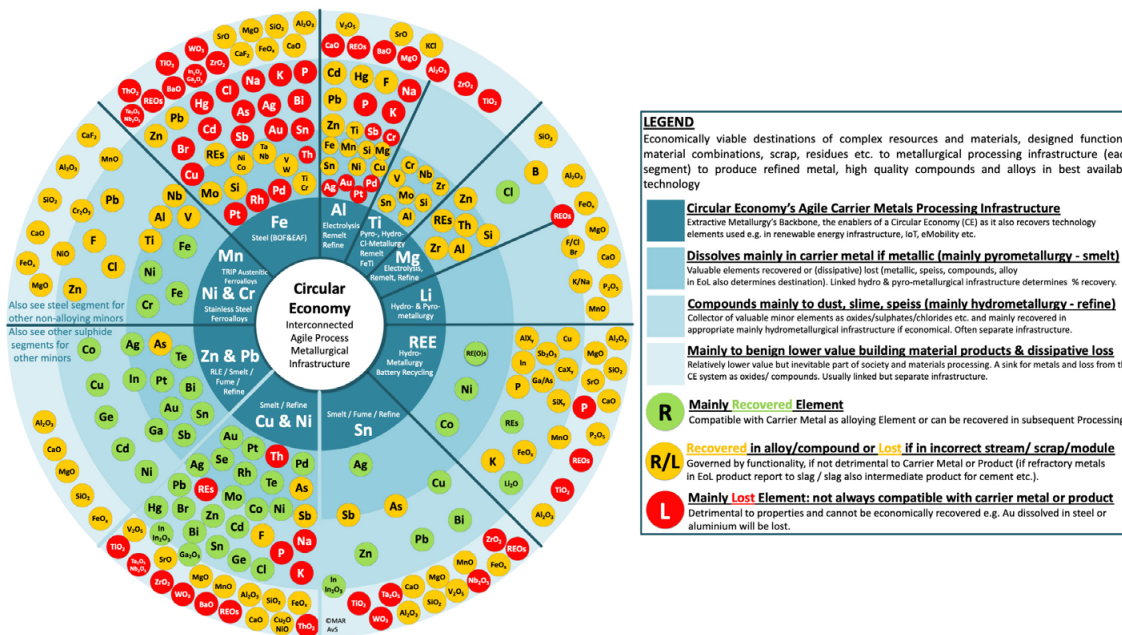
Circular Economy
Interconnected Agile Process Metallurgical Infrastructure

Fe
Steel (BOF&EAF)

Al
Electrolysis Remelt Refine

Ti
Pyro-, Hydro-Cl-Metallurgy Remelt FeTi

Mg
Electrolysis, Remelt, Refine

Li
Hydro- & Pyro-metallurgy

REE
Hydro-Metallurgy Battery Recycling

Sn
Smelt / Fume / Refine

Cu & Ni
Smelt / Refine

Zn & Pb
RLE / Smelt / Fume / Refine

Ni & Cr
Stainless Steel Ferroalloys

Mn
TRIP Austenitic Ferroalloys

Also see steel segment for other non-alloying minors
Also see other sulphide segments for other minors

©MAR AvS

LEGEND
Economically viable destinations of complex resources and materials, designed function material combinations, scrap, residues etc. to metallurgical processing infrastructure (ea segment) to produce refined metal, high quality compounds and alloys in best availab technology

Circular Economy's Agile Carrier Metals Processing Infrastructure
Extractive Metallurgy's Backbone, the enablers of a Circular Economy (CE) as it also recovers technology elements used e.g. in renewable energy infrastructure, IoT, eMobility etc.

Dissolves mainly in carrier metal if metallic (mainly pyrometallurgy - smelt)
Valuable elements recovered or (dissipative) lost (metallic, speiss, compounds, alloy in EoL also determines destination). Linked hydro & pyro-metallurgical infrastructure determines % recovery.

Compounds mainly to dust, slime, speiss (mainly hydrometallurgy - refine)
Collector of valuable minor elements as oxides/sulphates/chlorides etc. and mainly recovered in appropriate mainly hydrometallurgical infrastructure if economical. Often separate infrastructure.

Mainly to benign lower value building material products & dissipative loss
Relatively lower value but inevitable part of society and materials processing. A sink for metals and loss from t CE system as oxides/ compounds. Usually linked but separate infrastructure.

R Mainly Recovered Element
Compatible with Carrier Metal as alloying Element or can be recovered in subsequent Processing

R/L Recovered in alloy/compound or Lost if in incorrect stream/ scrap/module
Governed by functionality, if not detrimental to Carrier Metal or Product (if refractory metals in EoL product report to slag / slag also intermediate product for cement etc.).

L Mainly Lost Element: not always compatible with carrier metal or product
Detrimental to properties and cannot be economically recovered e.g. Au dissolved in steel or aluminium will be lost.